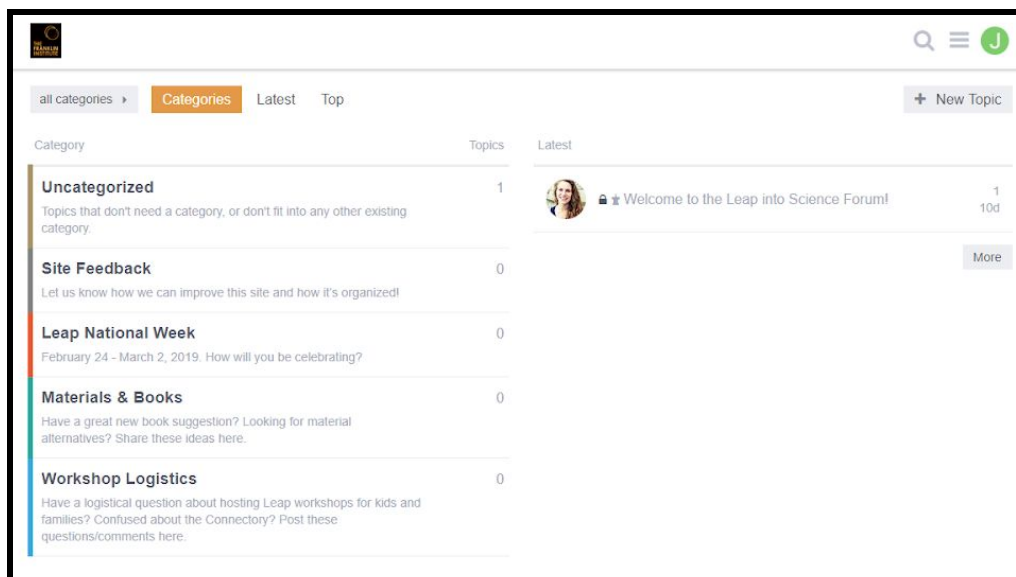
THE FRANKLIN INSTITUTE

J

all categories ▸ Categories Latest Top

+ New Topic

Category | Topics

Uncategorized | 1
Topics that don't need a category, or don't fit into any other existing category.

Site Feedback | 0
Let us know how we can improve this site and how it's organized!

Leap National Week | 0
February 24 - March 2, 2019. How will you be celebrating?

Materials & Books | 0
Have a great new book suggestion? Looking for material alternatives? Share these ideas here.

Workshop Logistics | 0
Have a logistical question about hosting Leap workshops for kids and families? Confused about the Connectory? Post these questions/comments here.

Latest

Welcome to the Leap into Science Forum! 1 10d

More